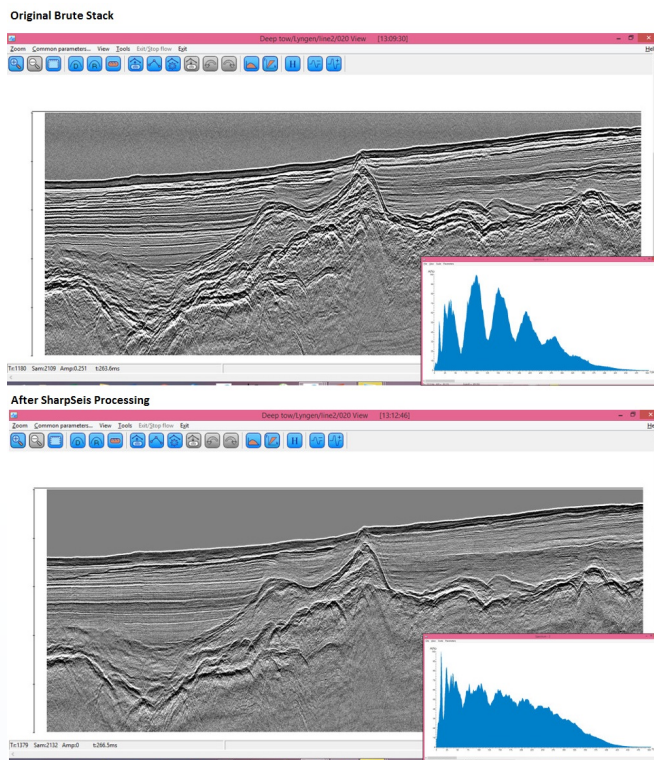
Original Brute Stack

Deep tow/Lyngen/line2/020 View [13:09:30]

Zoom Common parameters... View Tools Edit/Stop flow Exit

Tr:1180 Sam:2109 Amp:0.251 t:263.6ms

After SharpSeis Processing

Deep tow/Lyngen/line2/020 View [13:12:46]

Zoom Common parameters... View Tools Edit/Stop flow Exit

Tr:1379 Sam:2132 Amp:0 t:266.5ms